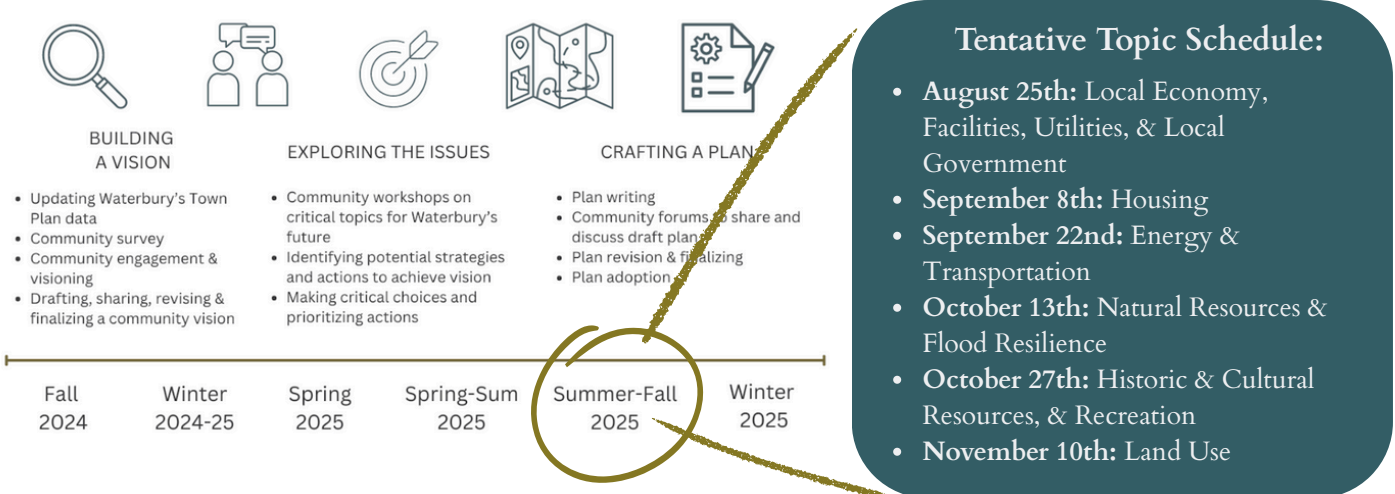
BUILDING A VISION

- Updating Waterbury's Town Plan data
- Community survey
- Community engagement & visioning
- Drafting, sharing, revising & finalizing a community vision

EXPLORING THE ISSUES

- Community workshops on critical topics for Waterbury's future
- Identifying potential strategies and actions to achieve vision
- Making critical choices and prioritizing actions

CRAFTING A PLAN

- Plan writing
- Community forums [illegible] share and discuss draft plan
- Plan revision & finalizing
- Plan adoption

Fall 2024

Winter 2024-25

Spring 2025

Spring-Sum 2025

Summer-Fall 2025

Winter 2025

Tentative Topic Schedule:

- **August 25th:** Local Economy, Facilities, Utilities, & Local Government
- **September 8th:** Housing
- **September 22nd:** Energy & Transportation
- **October 13th:** Natural Resources & Flood Resilience
- **October 27th:** Historic & Cultural Resources, & Recreation
- **November 10th:** Land Use